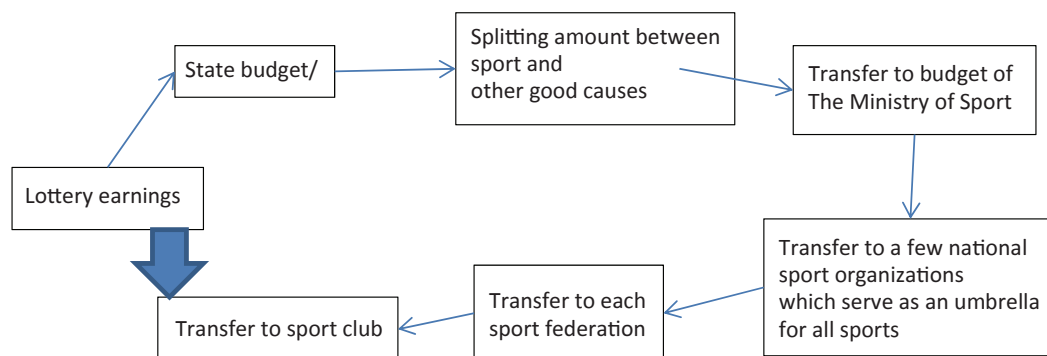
Lottery earnings

State budget/

Splitting amount between sport and other good causes

Transfer to budget of The Ministry of Sport

Transfer to a few national sport organizations which serve as an umbrella for all sports

Transfer to each sport federation

Transfer to sport club